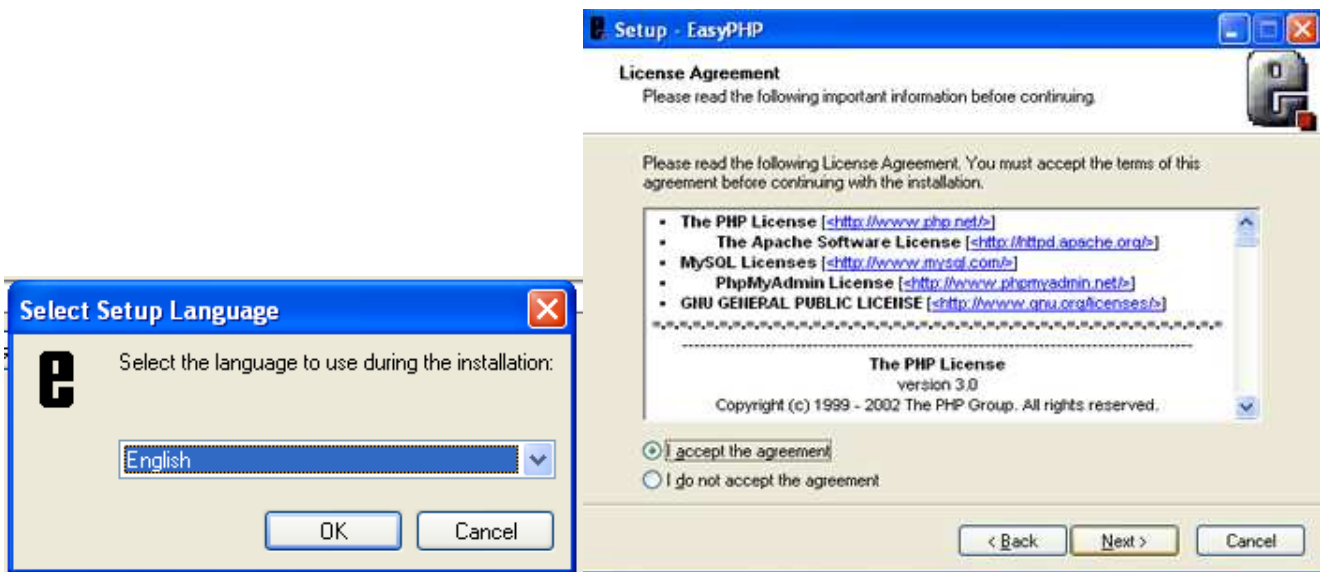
Select Setup Language

Select the language to use during the installation:

English

OK Cancel

Setup - EasyPHP

License Agreement
Please read the following important information before continuing.

Please read the following License Agreement. You must accept the terms of this agreement before continuing with the installation.

- The PHP License [<http://www.php.net/>]
- The Apache Software License [<http://httpd.apache.org/>]
- MySQL Licenses [<http://www.mysql.com/>]
- PhpMyAdmin License [<http://www.phpmyadmin.net/>]
- GNU GENERAL PUBLIC LICENSE [<http://www.gnu.org/licenses/>]

-*-*-*-*-*-*-*-*-*-*-*-*-*-*-*-*-*-*-*-*-*-*-*-*-*-*-*-*-*-*-*-*-*-*-*-*-*-*-*-*-*-*-*-*-*-

The PHP License
version 3.0
Copyright (c) 1999 - 2002 The PHP Group. All rights reserved.

I accept the agreement
I do not accept the agreement

< Back Next > Cancel